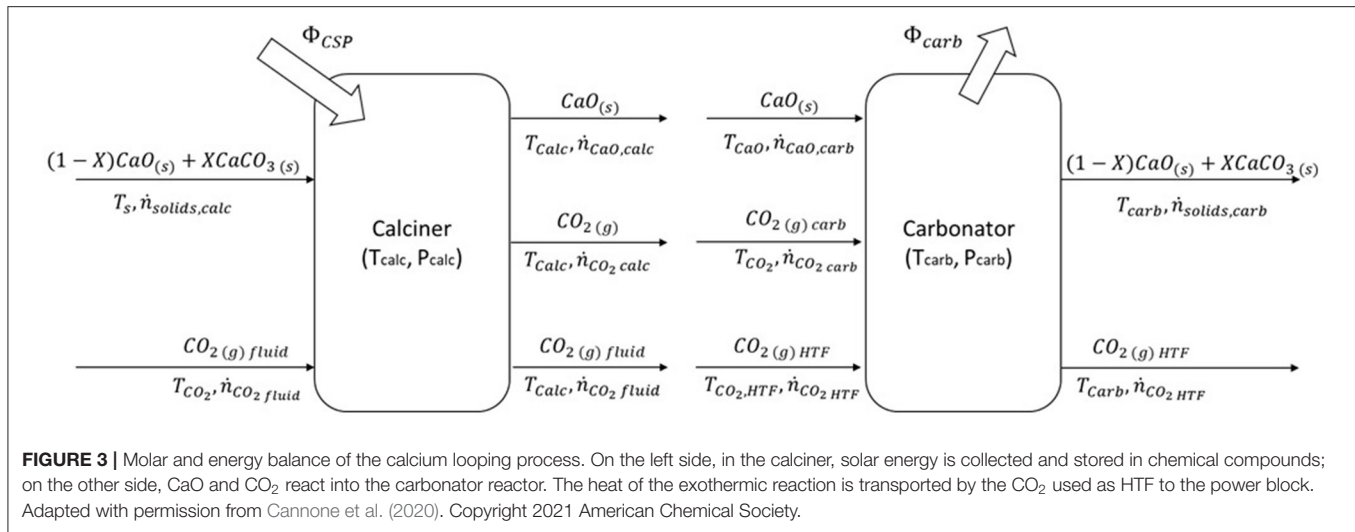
$\Phi_{CSP}$

$\Phi_{carb}$

$(1-X)CaO_{(s)} + XCaCO_{3\,(s)}$

$T_s, \dot{n}_{solids,calc}$

$CO_{2\,(g)\,fluid}$

$T_{CO_2}, \dot{n}_{CO_2\,fluid}$

Calciner
(Tcalc, Pcalc)

$CaO_{(s)}$

$T_{Calc}, \dot{n}_{CaO,calc}$

$CO_{2\,(g)}$

$T_{Calc}, \dot{n}_{CO_2\,calc}$

$CO_{2\,(g)\,fluid}$

$T_{Calc}, \dot{n}_{CO_2\,fluid}$

$CaO_{(s)}$

$T_{CaO}, \dot{n}_{CaO,carb}$

$CO_{2\,(g)\,carb}$

$T_{CO_2}, \dot{n}_{CO_2\,carb}$

$CO_{2\,(g)\,HTF}$

$T_{CO_2,HTF}, \dot{n}_{CO_2\,HTF}$

Carbonator
(Tcarb, Pcarb)

$(1-X)CaO_{(s)} + XCaCO_{3\,(s)}$

$T_{carb}, \dot{n}_{solids,carb}$

$CO_{2\,(g)\,HTF}$

$T_{Carb}, \dot{n}_{CO_2\,HTF}$

FIGURE 3 | Molar and energy balance of the calcium looping process. On the left side, in the calciner, solar energy is collected and stored in chemical compounds; on the other side, CaO and $CO_2$ react into the carbonator reactor. The heat of the exothermic reaction is transported by the $CO_2$ used as HTF to the power block. Adapted with permission from Cannone et al. (2020). Copyright 2021 American Chemical Society.